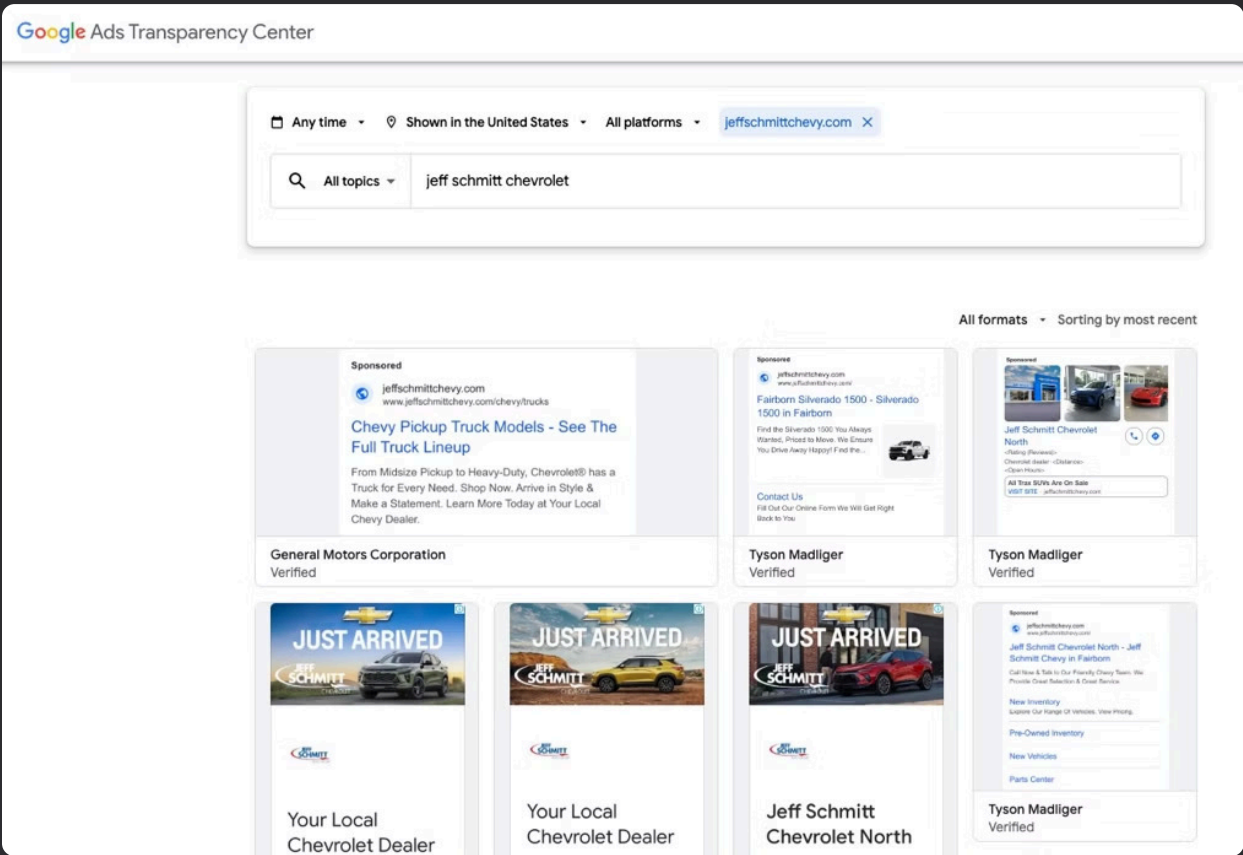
Google Ads Transparency Center

Any time
Shown in the United States
All platforms
jeffschmittchevy.com

All topics
jeff schmitt chevrolet

All formats
Sorting by most recent

Sponsored
jeffschmittchevy.com
www.jeffschmittchevy.com/chevy/trucks
Chevy Pickup Truck Models - See The Full Truck Lineup
From Midsize Pickup to Heavy-Duty, Chevrolet® has a Truck for Every Need. Shop Now. Arrive in Style & Make a Statement. Learn More Today at Your Local Chevy Dealer.

General Motors Corporation
Verified

Sponsored
jeffschmittchevy.com
www.jeffschmittchevy.com/
Fairborn Silverado 1500 - Silverado 1500 in Fairborn
Find the Silverado 1500 You Always Wanted, Priced to Move. We Ensure You Drive Away Happy! Find the...
Contact Us
Fill Out Our Online Form We Will Get Right Back to You

Tyson Madliger
Verified

Sponsored
Jeff Schmitt Chevrolet North
<Rating (Reviews)>
Chevrolet dealer · <Distance>
<Open Hours>
All Trax SUVs Are On Sale
VISIT SITE jeffschmittchevy.com

Tyson Madliger
Verified

JUST ARRIVED
JEFF SCHMITT
Your Local Chevrolet Dealer

JUST ARRIVED
JEFF SCHMITT
Your Local Chevrolet Dealer

JUST ARRIVED
JEFF SCHMITT
Jeff Schmitt Chevrolet North

Sponsored
jeffschmittchevy.com
www.jeffschmittchevy.com
Jeff Schmitt Chevrolet North - Jeff Schmitt Chevy in Fairborn
Call Now & Talk to Our Friendly Chevy Team. We Provide Great Selection & Great Service.
New Inventory
Explore Our Range Of Vehicles. View Pricing.
Pre-Owned Inventory
New Vehicles
Parts Center

Tyson Madliger
Verified